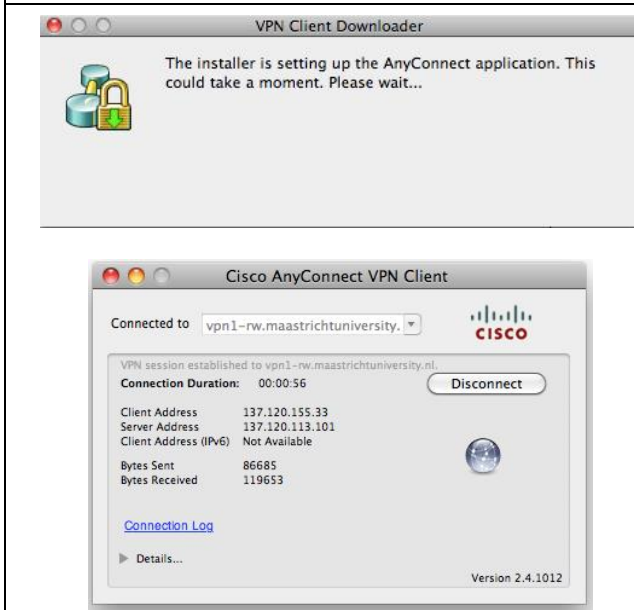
VPN Client Downloader

The installer is setting up the AnyConnect application. This could take a moment. Please wait...

Cisco AnyConnect VPN Client

Connected to vpn1-rw.maastrichtuniversity.

cisco

VPN session established to vpn1-rw.maastrichtuniversity.nl.

Connection Duration: 00:00:56

Disconnect

| | |
|---|---|
| Client Address | 137.120.155.33 |
| Server Address | 137.120.113.101 |
| Client Address (IPv6) | Not Available |
| Bytes Sent | 86685 |
| Bytes Received | 119653 |

Connection Log

Details...

Version 2.4.1012